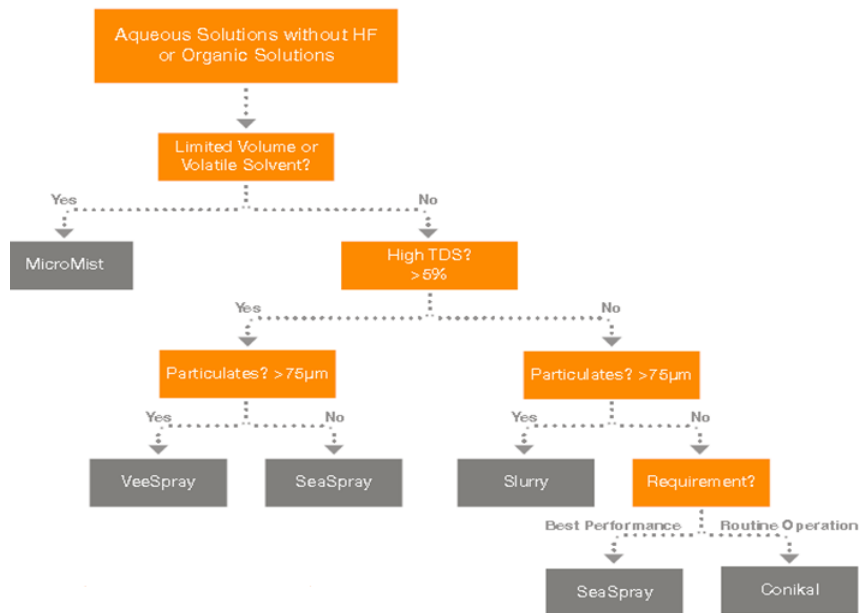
Aqueous Solutions without HF or Organic Solutions

Limited Volume or Volatile Solvent?

Yes

No

MicroMist

High TDS? >5%

Yes

No

Particulates? >75µm

Particulates? >75µm

Yes

No

Yes

No

VeeSpray

SeaSpray

Slurry

Requirement?

Best Performance

Routine Operation

SeaSpray

Conikal